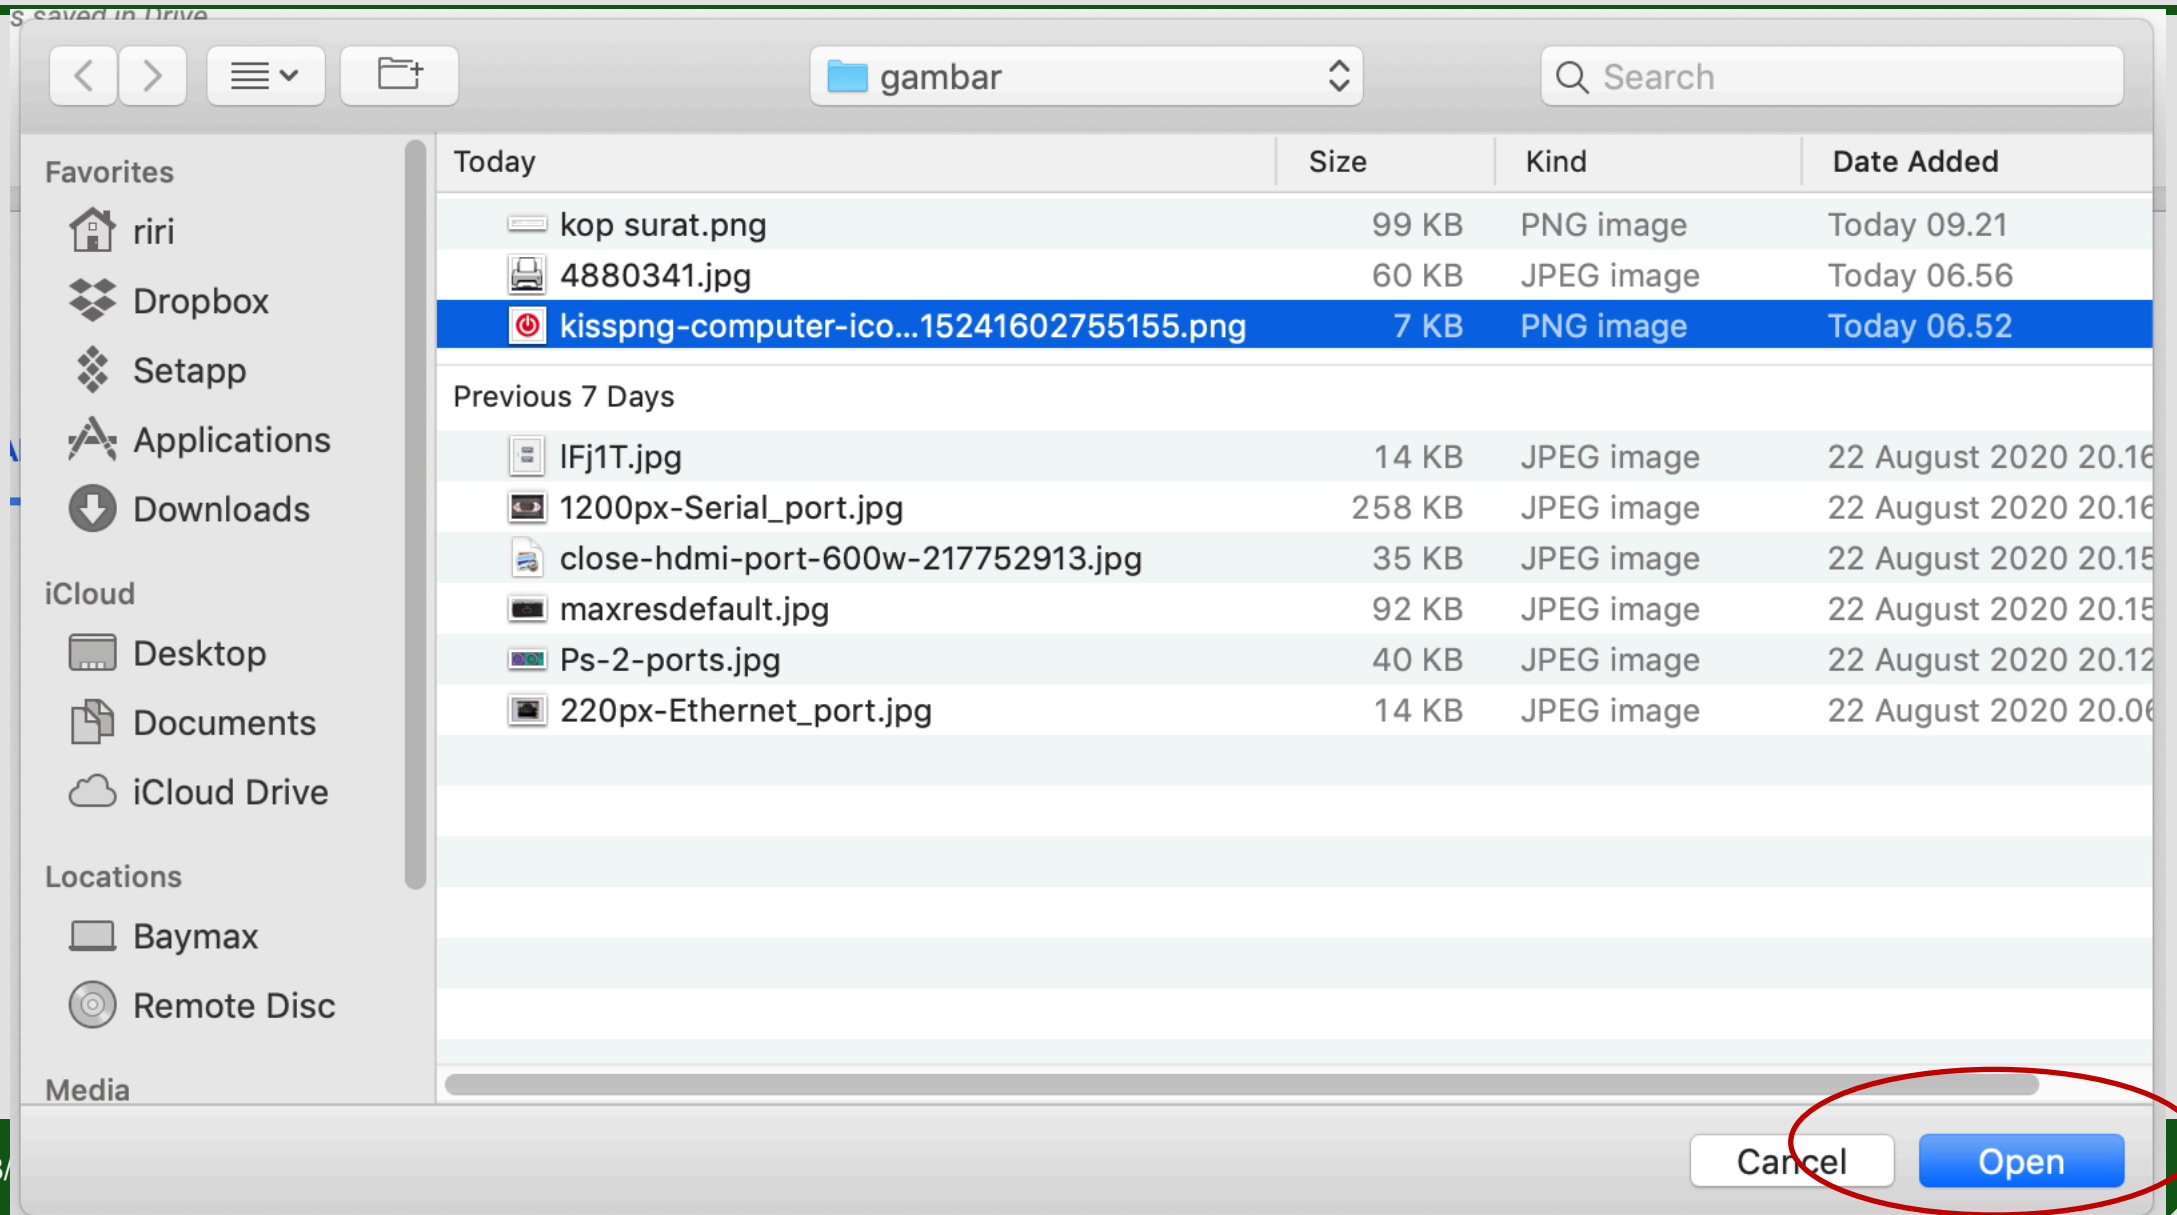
s saved in Drive

gambar

Search

Favorites
riri
Dropbox
Setapp
Applications
Downloads

iCloud
Desktop
Documents
iCloud Drive

Locations
Baymax
Remote Disc

Media

| Today | Size | Kind | Date Added |
|---|---|---|---|
| kop surat.png | 99 KB | PNG image | Today 09.21 |
| 4880341.jpg | 60 KB | JPEG image | Today 06.56 |
| kisspng-computer-ico...15241602755155.png | 7 KB | PNG image | Today 06.52 |
| Previous 7 Days | | | |
| IFj1T.jpg | 14 KB | JPEG image | 22 August 2020 20.16 |
| 1200px-Serial_port.jpg | 258 KB | JPEG image | 22 August 2020 20.16 |
| close-hdmi-port-600w-217752913.jpg | 35 KB | JPEG image | 22 August 2020 20.15 |
| maxresdefault.jpg | 92 KB | JPEG image | 22 August 2020 20.15 |
| Ps-2-ports.jpg | 40 KB | JPEG image | 22 August 2020 20.12 |
| 220px-Ethernet_port.jpg | 14 KB | JPEG image | 22 August 2020 20.0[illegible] |

Cancel
Open